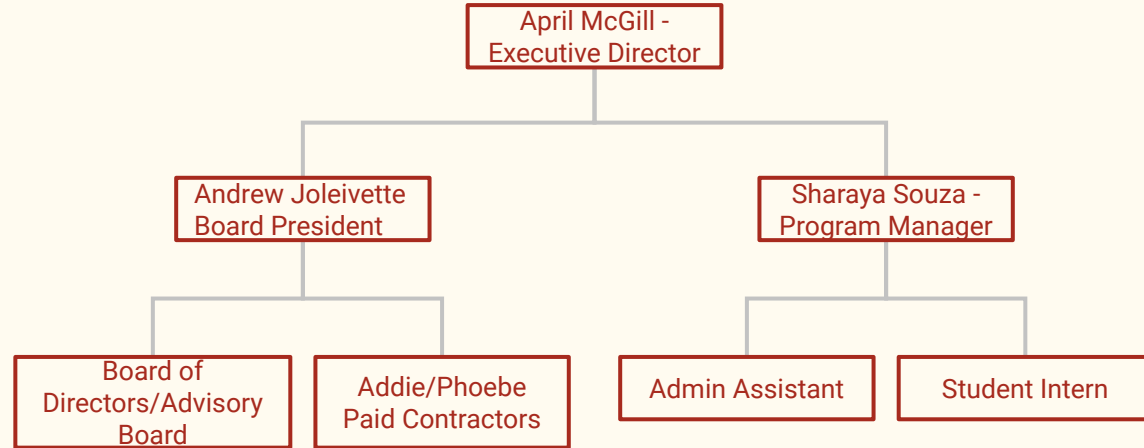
April McGill - Executive Director

Andrew Joleivette Board President

Sharaya Souza - Program Manager

Board of Directors/Advisory Board

Addie/Phoebe Paid Contractors

Admin Assistant

Student Intern